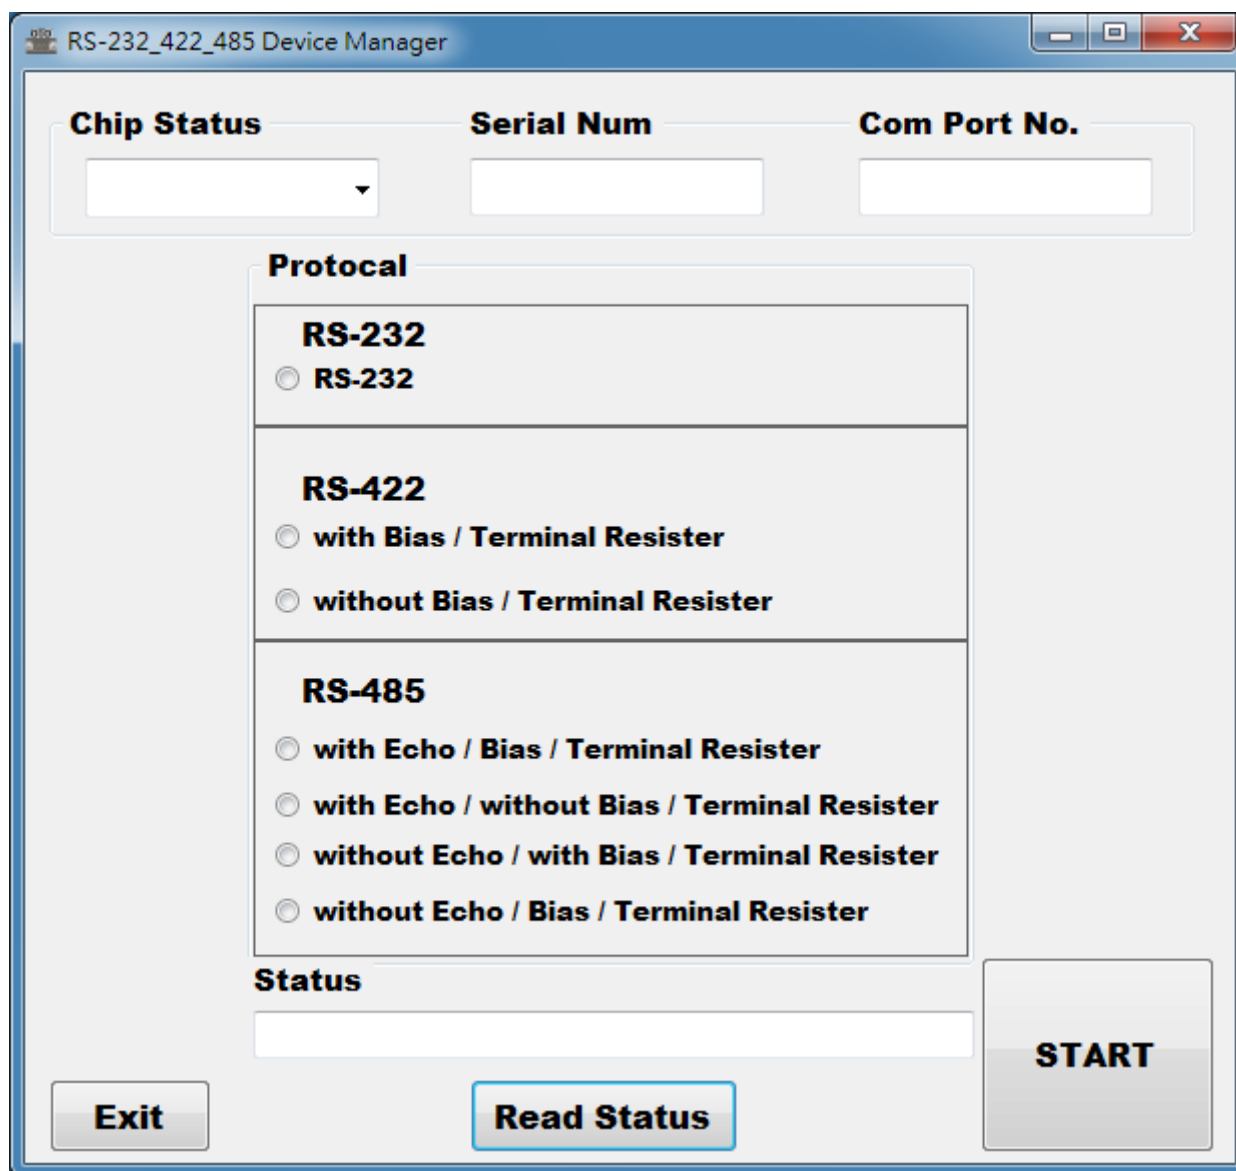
RS-232_422_485 Device Manager

Chip Status

Serial Num

Com Port No.

Protocal

RS-232

RS-232

RS-422

with Bias / Terminal Resister

without Bias / Terminal Resister

RS-485

with Echo / Bias / Terminal Resister

with Echo / without Bias / Terminal Resister

without Echo / with Bias / Terminal Resister

without Echo / Bias / Terminal Resister

Status

START

Exit

Read Status